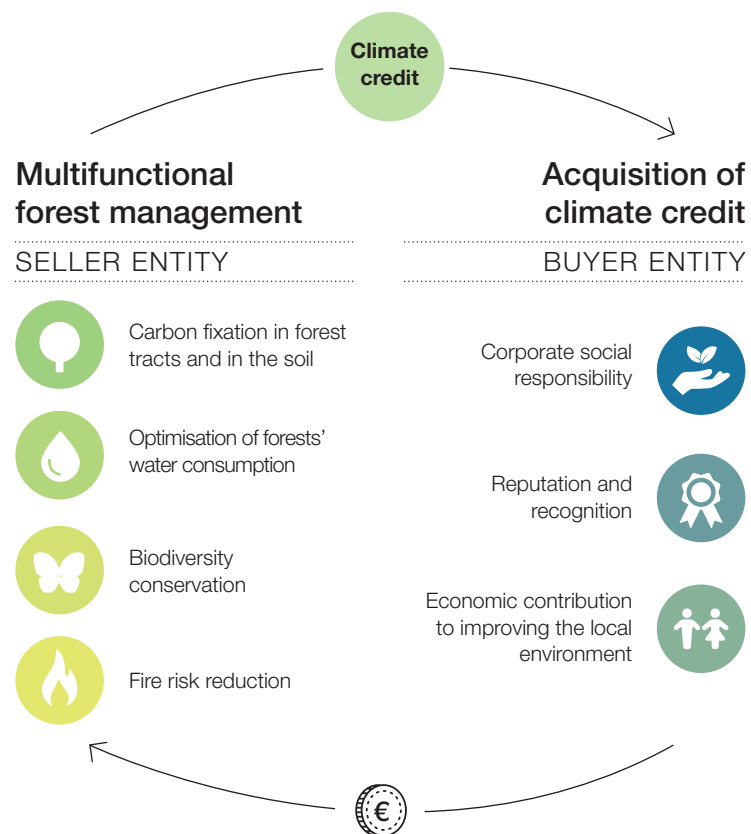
Climate credit

Multifunctional forest management

SELLER ENTITY

Carbon fixation in forest tracts and in the soil

Optimisation of forests' water consumption

Biodiversity conservation

Fire risk reduction

Acquisition of climate credit

BUYER ENTITY

Corporate social responsibility

Reputation and recognition

Economic contribution to improving the local environment

€